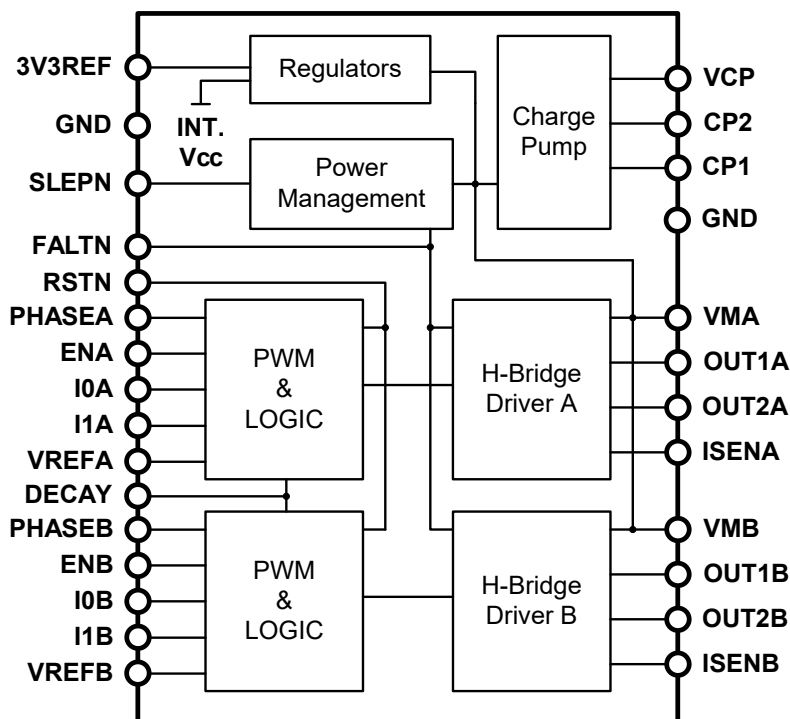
3V3REF
GND
SLEPN
FALTN
RSTN
PHASEA
ENA
I0A
I1A
VREFA
DECAY
PHASEB
ENB
I0B
I1B
VREFB

Regulators
INT. Vcc
Power Management
Charge Pump

PWM & LOGIC
PWM & LOGIC
H-Bridge Driver A
H-Bridge Driver B

VCP
CP2
CP1
GND
VMA
OUT1A
OUT2A
ISENA
VMB
OUT1B
OUT2B
ISENB